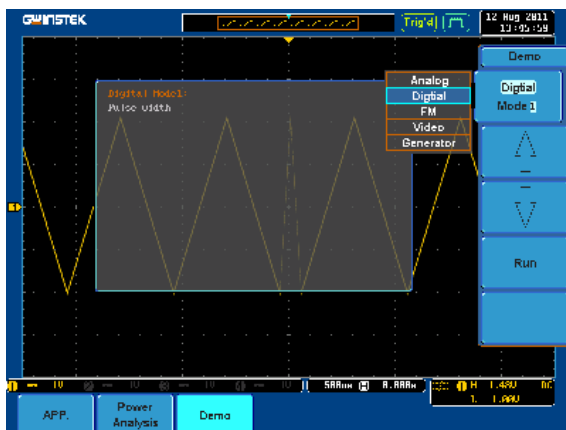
GWINSTEK

Trig'd

12 Aug 2011
13:05:59

Demo

Digital Mode1:
Pulse width

Analog
Digtial
FM
Video
Generator

Digtial
Mode 1

Run

1 — 1V 2 — 1V 3 — 1V 4 — 1V

500us 0.000s

1 H 1.48V DC
1. 1.00V

APP.

Power
Analysis

Demo